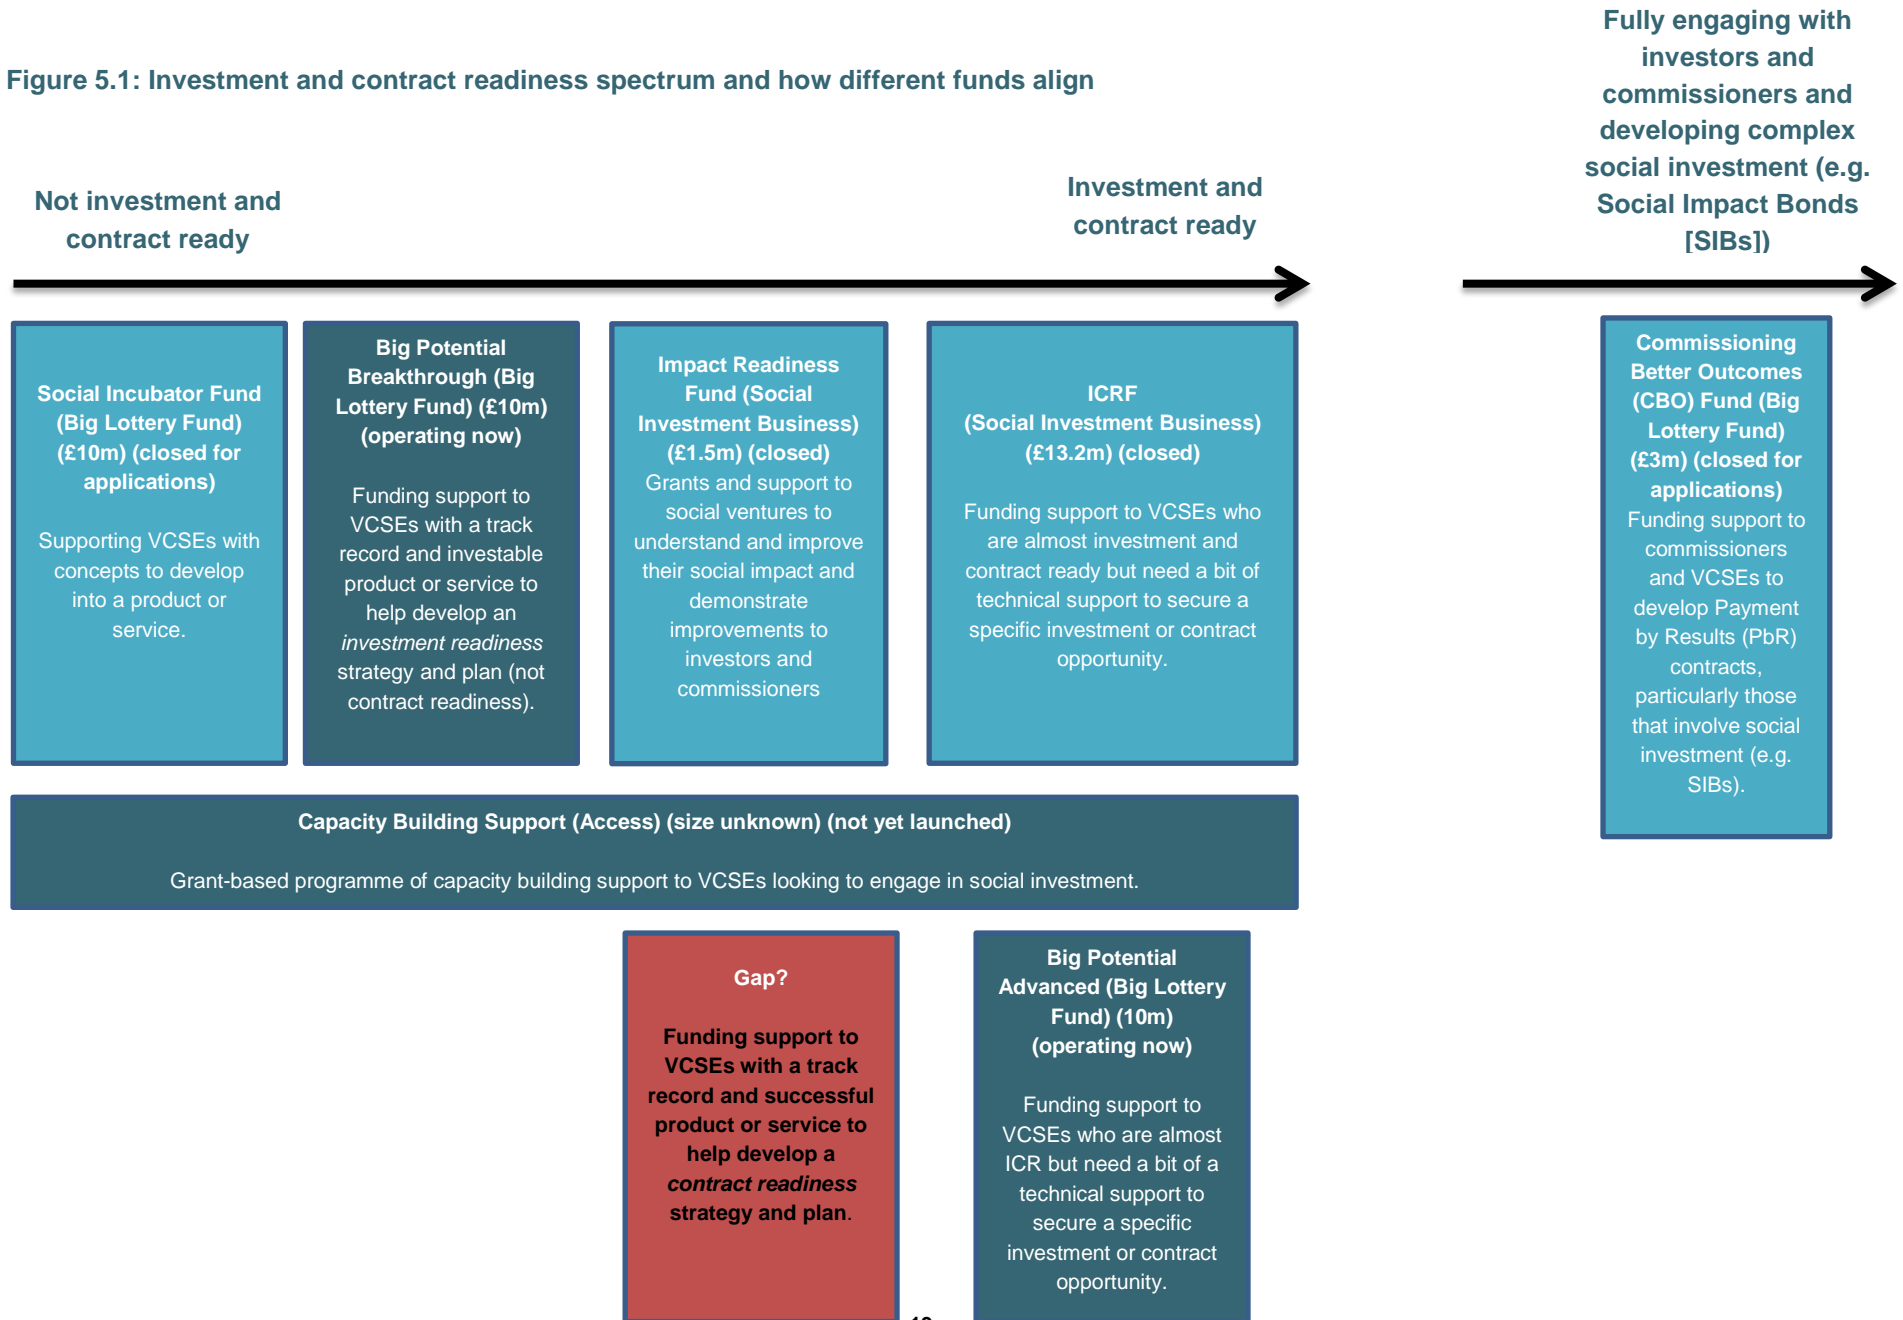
Figure 5.1: Investment and contract readiness spectrum and how different funds align

Fully engaging with investors and commissioners and developing complex social investment (e.g. Social Impact Bonds [SIBs])

Not investment and contract ready

Investment and contract ready

Social Incubator Fund (Big Lottery Fund) (£10m) (closed for applications)

Supporting VCSEs with concepts to develop into a product or service.

Big Potential Breakthrough (Big Lottery Fund) (£10m) (operating now)

Funding support to VCSEs with a track record and investable product or service to help develop an *investment readiness* strategy and plan (not contract readiness).

Impact Readiness Fund (Social Investment Business) (£1.5m) (closed)
Grants and support to social ventures to understand and improve their social impact and demonstrate improvements to investors and commissioners

ICRF
(Social Investment Business) (£13.2m) (closed)

Funding support to VCSEs who are almost investment and contract ready but need a bit of technical support to secure a specific investment or contract opportunity.

Commissioning Better Outcomes (CBO) Fund (Big Lottery Fund) (£3m) (closed for applications)
Funding support to commissioners and VCSEs to develop Payment by Results (PbR) contracts, particularly those that involve social investment (e.g. SIBs).

Capacity Building Support (Access) (size unknown) (not yet launched)

Grant-based programme of capacity building support to VCSEs looking to engage in social investment.

Gap?

Funding support to VCSEs with a track record and successful product or service to help develop a *contract readiness* strategy and plan.

Big Potential Advanced (Big Lottery Fund) (10m) (operating now)

Funding support to VCSEs who are almost ICR but need a bit of a technical support to secure a specific investment or contract opportunity.

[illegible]